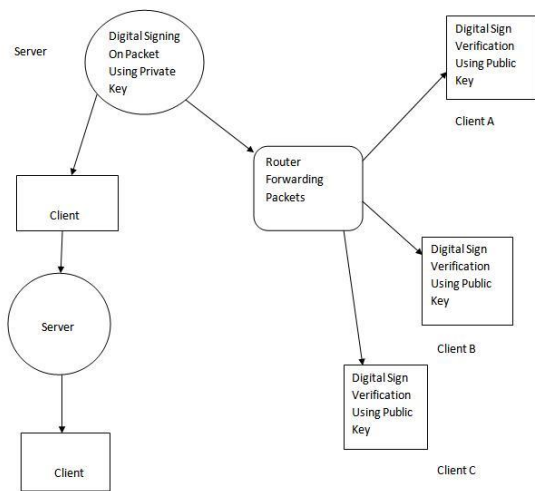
Server

Digital Signing On Packet Using Private Key

Digital Sign Verification Using Public Key

Client A

Router Forwarding Packets

Client

Digital Sign Verification Using Public Key

Server

Client B

Digital Sign Verification Using Public Key

Client

Client C